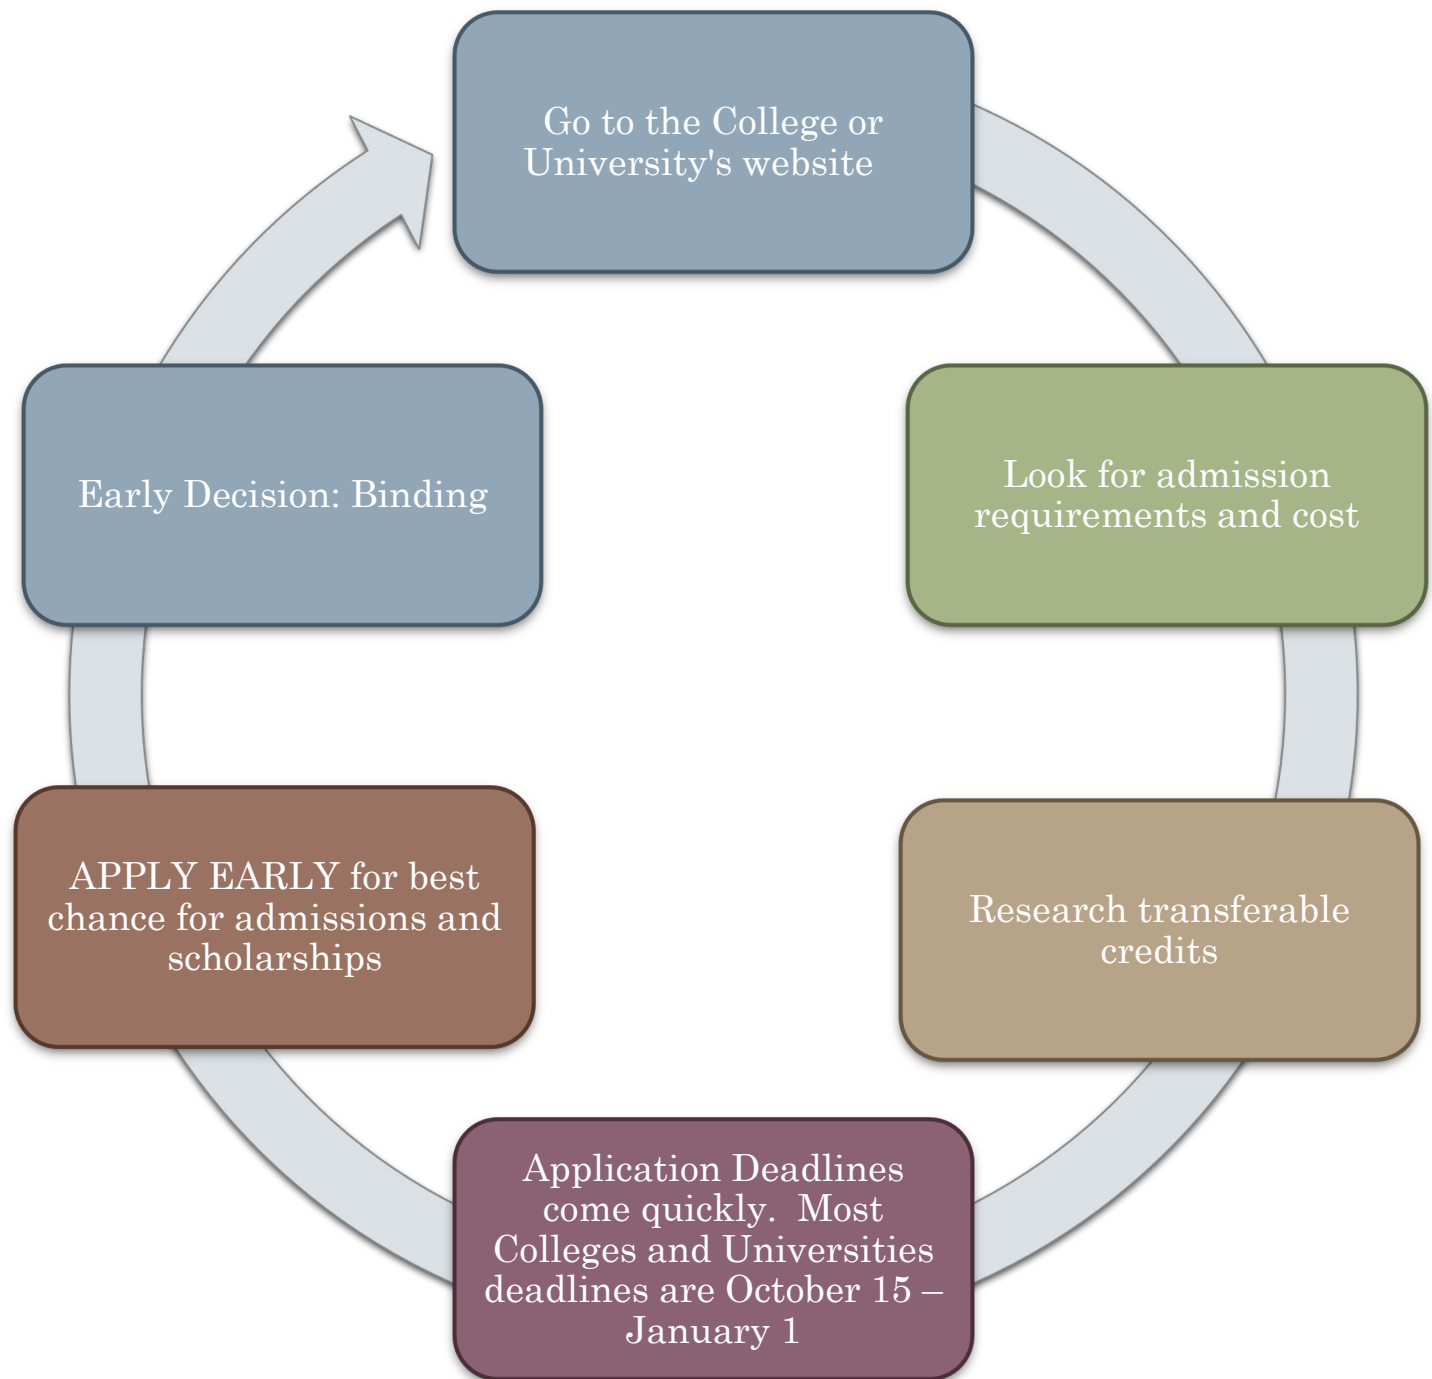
Go to the College or University's website

Look for admission requirements and cost

Research transferable credits

Application Deadlines come quickly.  Most Colleges and Universities deadlines are October 15 – January 1

APPLY EARLY for best chance for admissions and scholarships

Early Decision: Binding